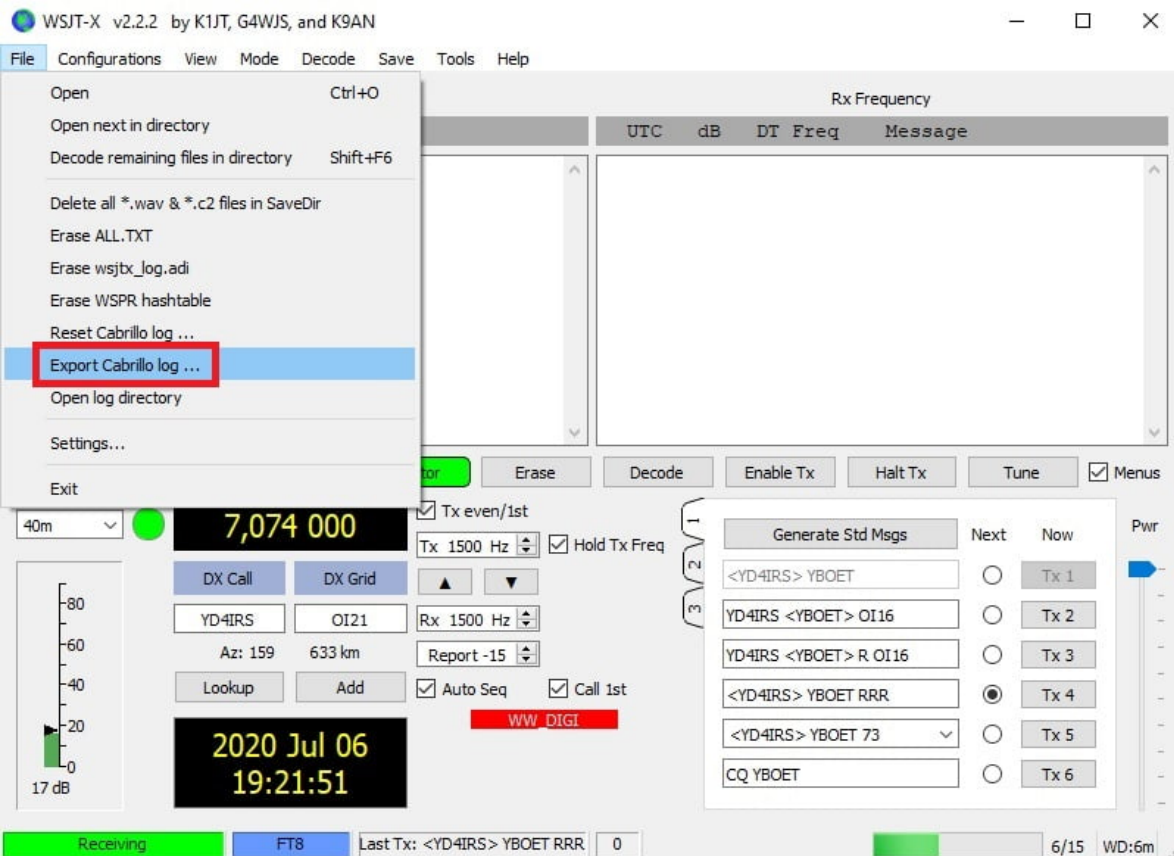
WSJT-X v2.2.2 by K1JT, G4WJS, and K9AN

File Configurations View Mode Decode Save Tools Help

Open Ctrl+O
Open next in directory
Decode remaining files in directory Shift+F6
Delete all *.wav & *.c2 files in SaveDir
Erase ALL.TXT
Erase wsjtx_log.adi
Erase WSPR hashtable
Reset Cabrillo log ...
Export Cabrillo log ...
Open log directory
Settings...
Exit

Rx Frequency

| UTC | dB | DT | Freq | Message |
|---|---|---|---|---|

tor Erase Decode Enable Tx Halt Tx Tune Menus

40m 7,074 000

-80
-60
-40
-20
-0
17 dB

DX Call DX Grid
YD4IRS OI21
Az: 159 633 km
Lookup Add

2020 Jul 06
19:21:51

Tx even/1st
Tx 1500 Hz Hold Tx Freq
Rx 1500 Hz
Report -15
Auto Seq Call 1st
WW_DIGI

1 2 3

Generate Std Msgs Next Now
<YD4IRS> YBOET Tx 1
YD4IRS <YBOET> OI16 Tx 2
YD4IRS <YBOET> R OI16 Tx 3
<YD4IRS> YBOET RRR Tx 4
<YD4IRS> YBOET 73 Tx 5
CQ YBOET Tx 6

Pwr

Receiving FT8 Last Tx: <YD4IRS> YBOET RRR 0 6/15 WD:6m